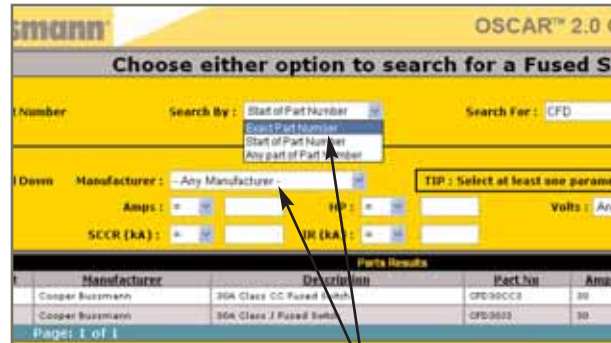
smann

OSCAR™ 2.0

Choose either option to search for a Fused S

Number

Search By : Start of Part Number

Exact Part Number
Start of Part Number
Any part of Part Number

Search For : CFD

Down

Manufacturer : -- Any Manufacturer --

TIP : Select at least one param

Amps : =

HP : =

Volts : An

SCCR (kA) : =

IR (kA) : =

Parts Results

| Manufacturer | Description | Part No | Amp |
|---|---|---|---|
| Cooper Bussmann | 30A Class CC Fused Switch | CFD30CC3 | 30 |
| Cooper Bussmann | 30A Class J Fused Switch | CFD3033 | 30 |

Page: 1 of 1